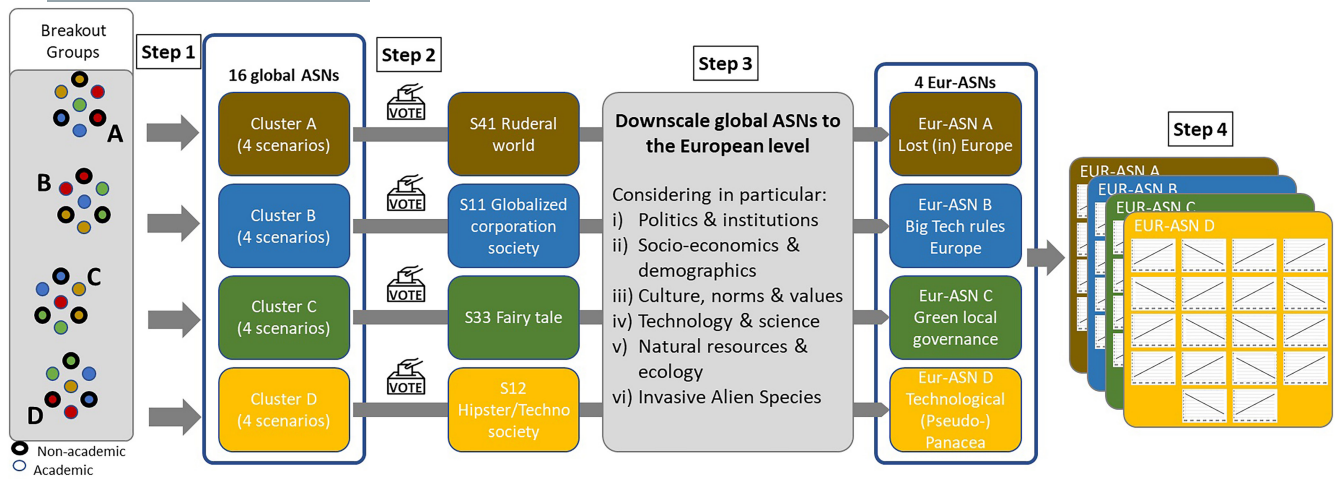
Breakout Groups

A

B

C

D

Non-academic
Academic

Step 1

16 global ASNs

Cluster A (4 scenarios)

Cluster B (4 scenarios)

Cluster C (4 scenarios)

Cluster D (4 scenarios)

Step 2

VOTE

S41 Ruderal world

VOTE

S11 Globalized corporation society

VOTE

S33 Fairy tale

VOTE

S12 Hipster/Techno society

Step 3

Downscale global ASNs to the European level

Considering in particular:
i) Politics & institutions
ii) Socio-economics & demographics
iii) Culture, norms & values
iv) Technology & science
v) Natural resources & ecology
vi) Invasive Alien Species

4 Eur-ASNs

Eur-ASN A Lost (in) Europe

Eur-ASN B Big Tech rules Europe

Eur-ASN C Green local governance

Eur-ASN D Technological (Pseudo-) Panacea

Step 4

EUR-ASN A
EUR-ASN B
EUR-ASN C
EUR-ASN D